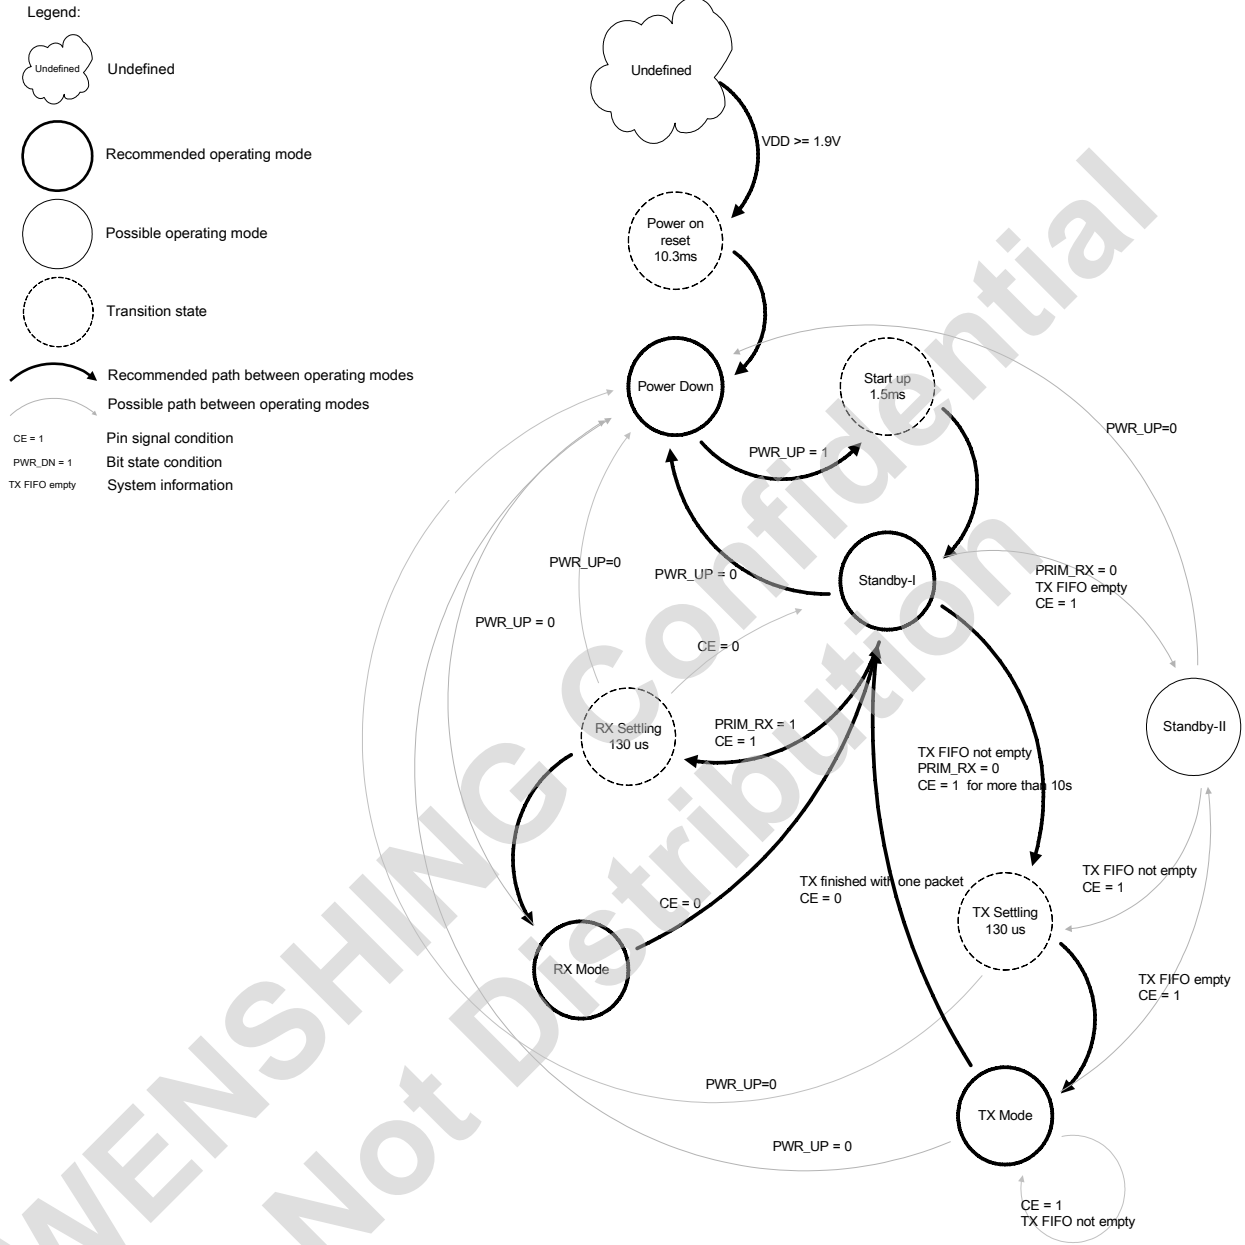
Legend:

Undefined Undefined

Recommended operating mode

Possible operating mode

Transition state

Recommended path between operating modes

Possible path between operating modes

CE = 1 Pin signal condition

PWR_DN = 1 Bit state condition

TX FIFO empty System information

Undefined

VDD >= 1.9V

Power on reset 10.3ms

Power Down

Start up 1.5ms

PWR_UP=0

PWR_UP = 1

Standby-I

PWR_UP=0

PWR_UP = 0

PRIM_RX = 0
TX FIFO empty
CE = 1

PWR_UP = 0

CE = 0

RX Settling 130 us

PRIM_RX = 1
CE = 1

Standby-II

TX FIFO not empty
PRIM_RX = 0
CE = 1 for more than 10s

TX finished with one packet
CE = 0

TX FIFO not empty
CE = 1

CE = 0

TX Settling 130 us

RX Mode

TX FIFO empty
CE = 1

PWR_UP=0

TX Mode

PWR_UP = 0

CE = 1
TX FIFO not empty

WENSHING Confidential
Not Distribution